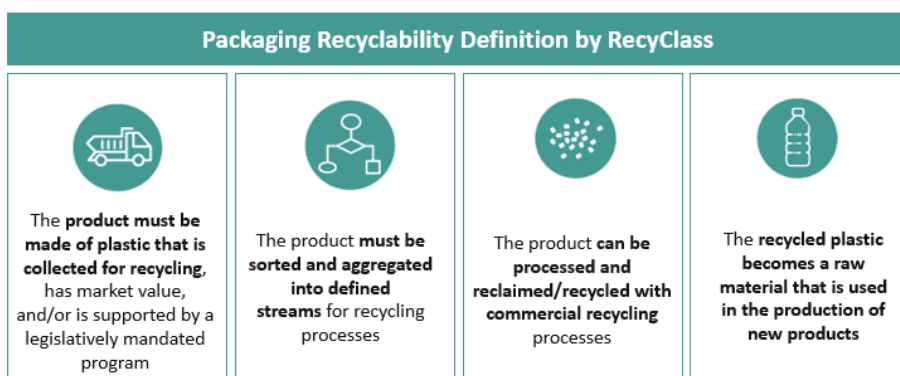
Packaging Recyclability Definition by RecyClass

The product must be made of plastic that is collected for recycling, has market value, and/or is supported by a legislatively mandated program

The product must be sorted and aggregated into defined streams for recycling processes

The product can be processed and reclaimed/recycled with commercial recycling processes

The recycled plastic becomes a raw material that is used in the production of new products